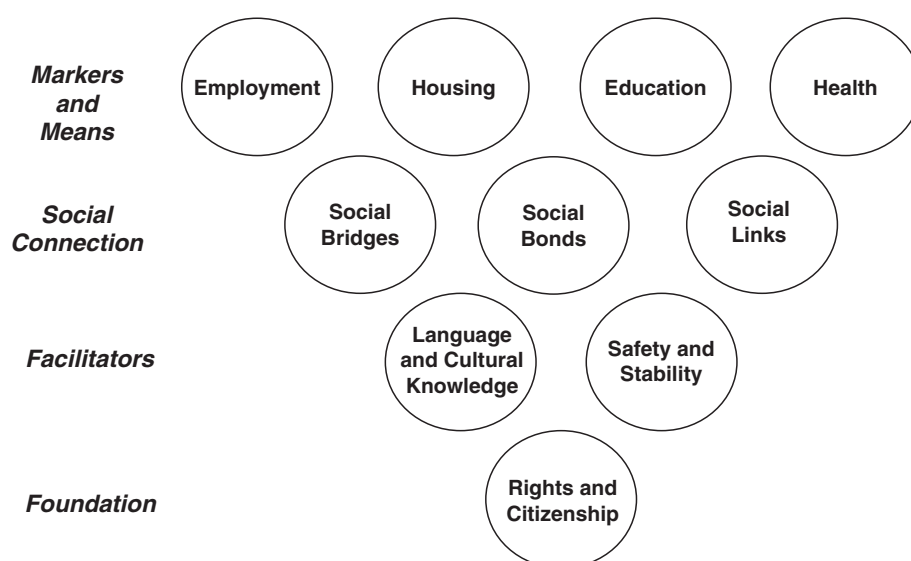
Markers and Means

Employment

Housing

Education

Health

Social Connection

Social Bridges

Social Bonds

Social Links

Facilitators

Language and Cultural Knowledge

Safety and Stability

Foundation

Rights and Citizenship